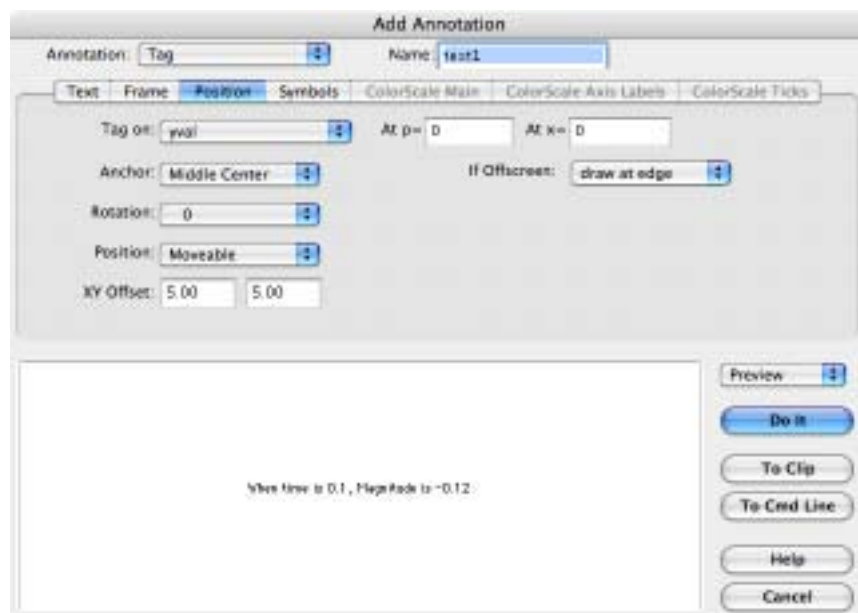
Add Annotation

Annotation: Tag

Name: text1

Text | Frame | Position | Symbols | ColorScale Main | ColorScale Axis Labels | ColorScale Ticks

Tag on: yval

At p= 0

At x= 0

Anchor: Middle Center

If Offscreen: draw at edge

Rotation: 0

Position: Moveable

XY Offset: 5.00 5.00

When time is 0.1, Magnitude is -0.12

Preview

Do It

To Clip

To Cmd Line

Help

Cancel